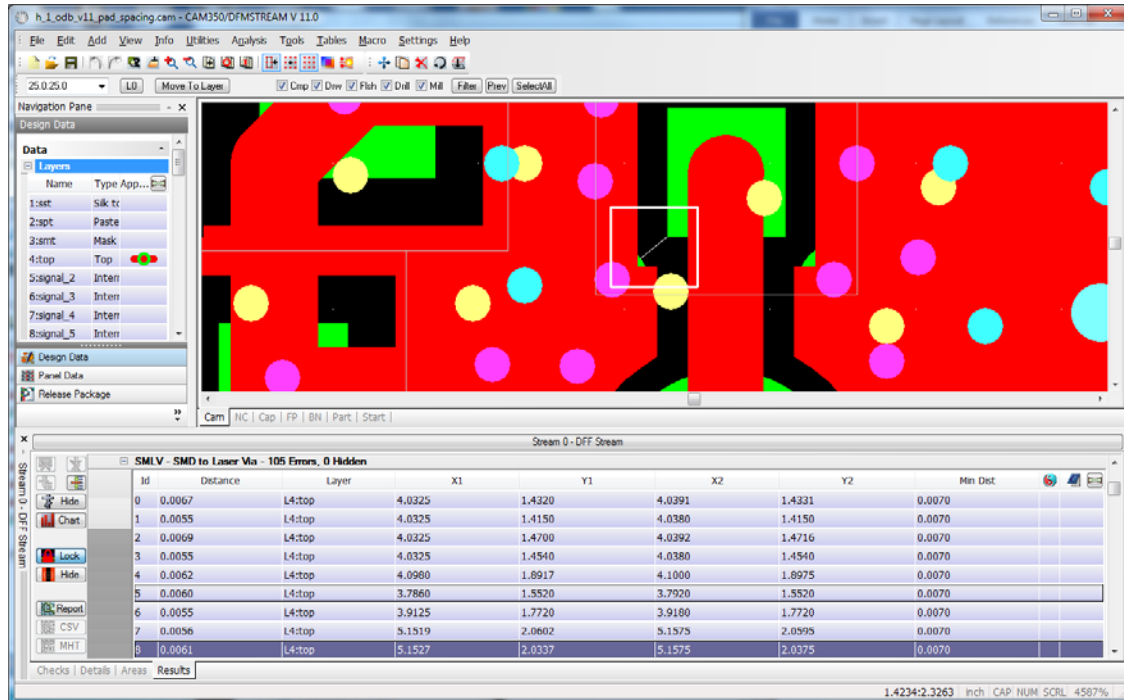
h_1_odb_v11_pad_spacing.cam - CAM350/DFMSTREAM V 11.0

File Edit Add View Info Utilities Analysis Tools Tables Macro Settings Help

25.0:25.0 L0 Move To Layer Cmp Drw Flsh Drill Mill Filter Prev SelectAll

Navigation Pane
Design Data
Data
Layers

| Name | Type App... |
|---|---|
| 1:sst | Silk to |
| 2:spt | Paste |
| 3:smt | Mask |
| 4:top | Top |
| 5:signal_2 | Inter |
| 6:signal_3 | Inter |
| 7:signal_4 | Inter |
| 8:signal_5 | Inter |

Design Data
Panel Data
Release Package

Cam | NC | Cap | FP | BN | Part | Start

Stream 0 - DFF Stream

Stream 0 - DFF Stream

Hide
Chart
Lock
Hide
Report
CSV
MHT

SMLV - SMD to Laser Via - 105 Errors, 0 Hidden

| Id | Distance | Layer | X1 | Y1 | X2 | Y2 | Min Dist |
|---|---|---|---|---|---|---|---|
| 0 | 0.0067 | L4:top | 4.0325 | 1.4320 | 4.0391 | 1.4331 | 0.0070 |
| 1 | 0.0055 | L4:top | 4.0325 | 1.4150 | 4.0380 | 1.4150 | 0.0070 |
| 2 | 0.0069 | L4:top | 4.0325 | 1.4700 | 4.0392 | 1.4716 | 0.0070 |
| 3 | 0.0055 | L4:top | 4.0325 | 1.4540 | 4.0380 | 1.4540 | 0.0070 |
| 4 | 0.0062 | L4:top | 4.0980 | 1.8917 | 4.1000 | 1.8975 | 0.0070 |
| 5 | 0.0060 | L4:top | 3.7860 | 1.5520 | 3.7920 | 1.5520 | 0.0070 |
| 6 | 0.0055 | L4:top | 3.9125 | 1.7720 | 3.9180 | 1.7720 | 0.0070 |
| 7 | 0.0056 | L4:top | 5.1519 | 2.0602 | 5.1575 | 2.0595 | 0.0070 |
| 8 | 0.0061 | L4:top | 5.1527 | 2.0337 | 5.1575 | 2.0375 | 0.0070 |

Checks | Details | Areas | Results

1.4234:2.3263 inch CAP NUM SCRL 4587%